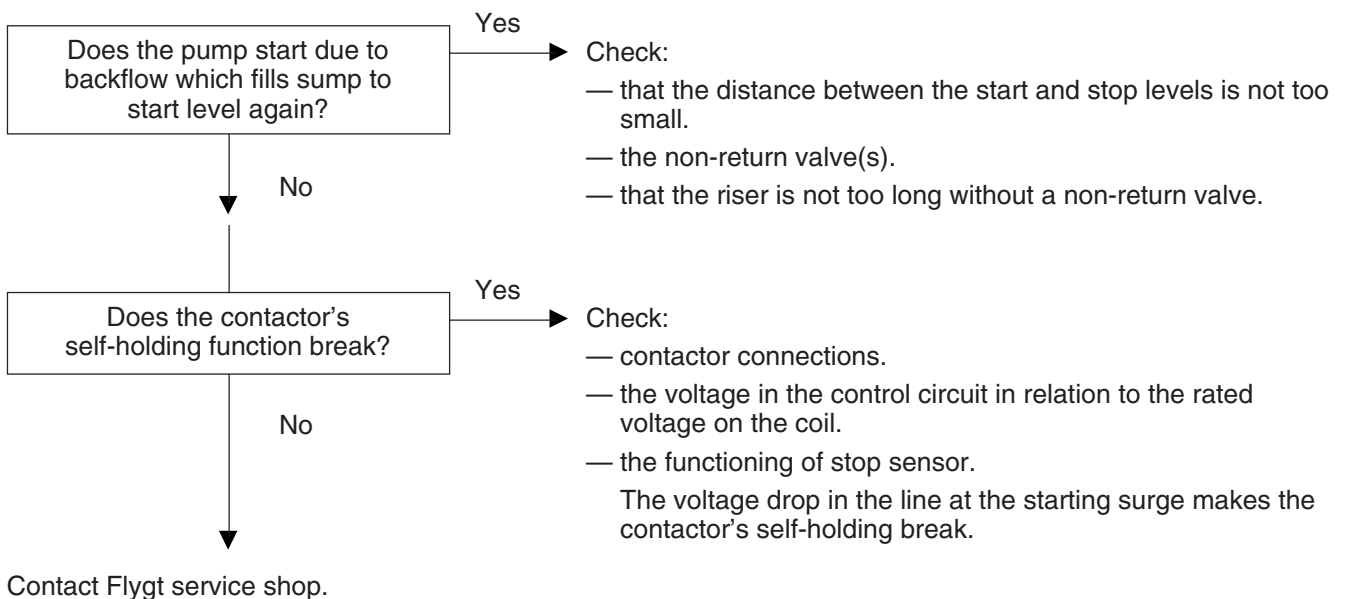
Does the pump start due to backflow which fills sump to start level again?

Yes

Check:

— that the distance between the start and stop levels is not too small.

— the non-return valve(s).

— that the riser is not too long without a non-return valve.

No

Does the contactor's self-holding function break?

Yes

Check:

— contactor connections.

— the voltage in the control circuit in relation to the rated voltage on the coil.

— the functioning of stop sensor.

The voltage drop in the line at the starting surge makes the contactor's self-holding break.

No

Contact Flygt service shop.